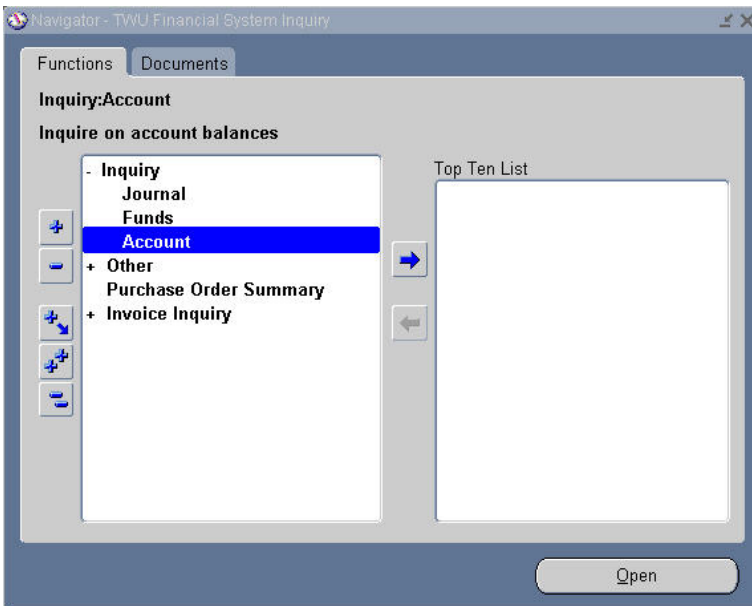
Navigator - TWU Financial System Inquiry

Functions
Documents

Inquiry:Account

Inquire on account balances

- Inquiry
Journal
Funds
Account
+ Other
Purchase Order Summary
+ Invoice Inquiry

Top Ten List

Open